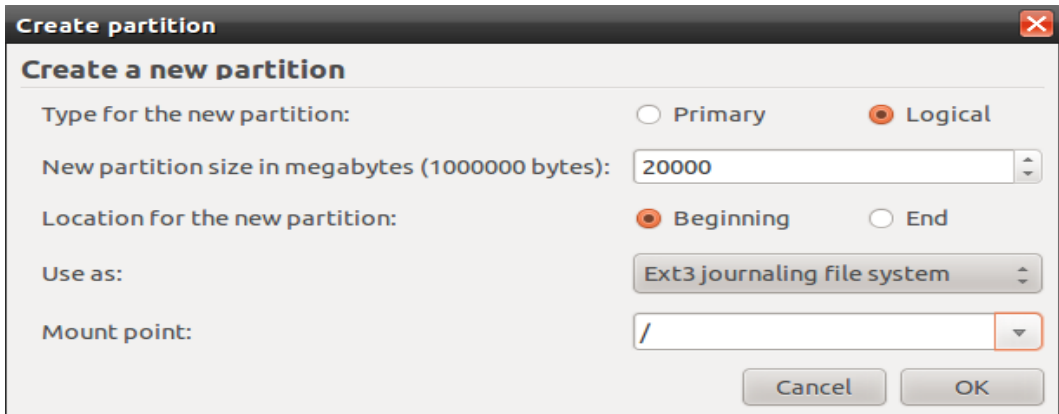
Create partition

Create a new partition

Type for the new partition:
Primary
Logical

New partition size in megabytes (1000000 bytes):
20000

Location for the new partition:
Beginning
End

Use as:
Ext3 journaling file system

Mount point:
/

Cancel
OK